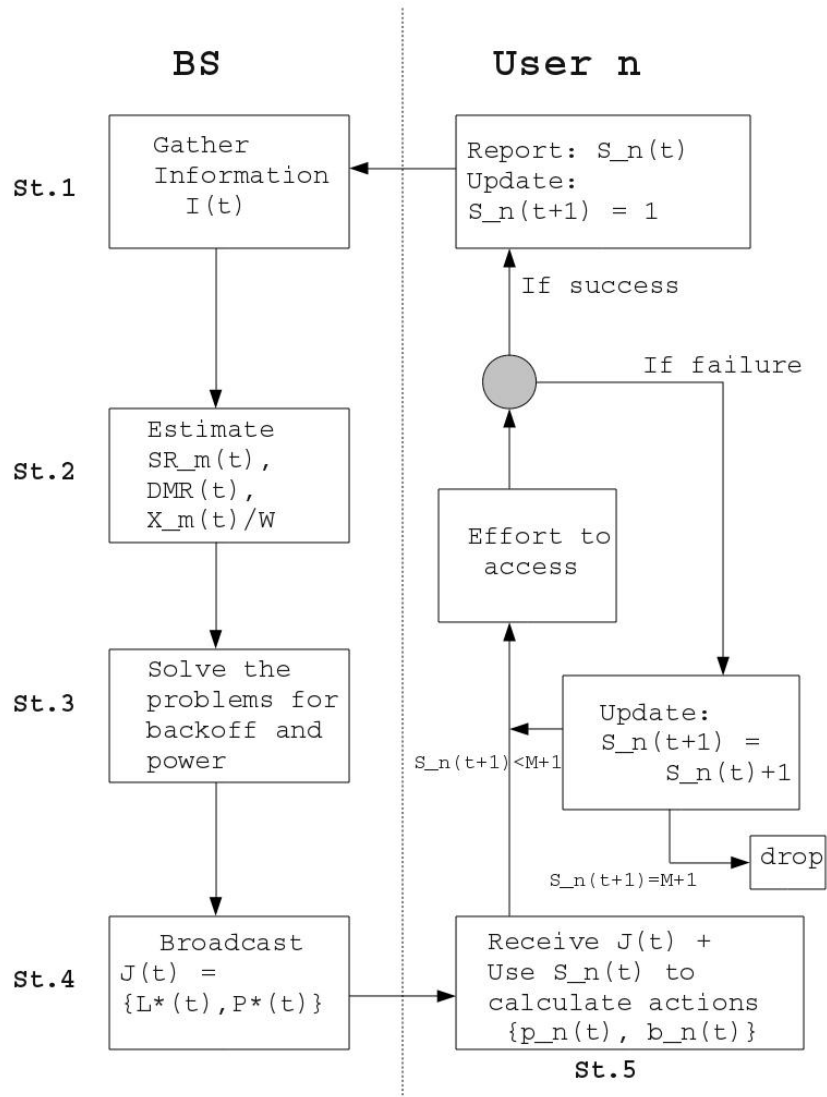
BS

User n

St.1

Gather Information I(t)

Report: S_n(t)
Update:
S_n(t+1) = 1

If success

If failure

St.2

Estimate SR_m(t), DMR(t), X_m(t)/W

Effort to access

St.3

Solve the problems for backoff and power

Update:
S_n(t+1) = S_n(t)+1

S_n(t+1)<M+1

S_n(t+1)=M+1

drop

St.4

Broadcast J(t) = {L*(t),P*(t)}

Receive J(t) +
Use S_n(t) to calculate actions {p_n(t), b_n(t)}

St.5